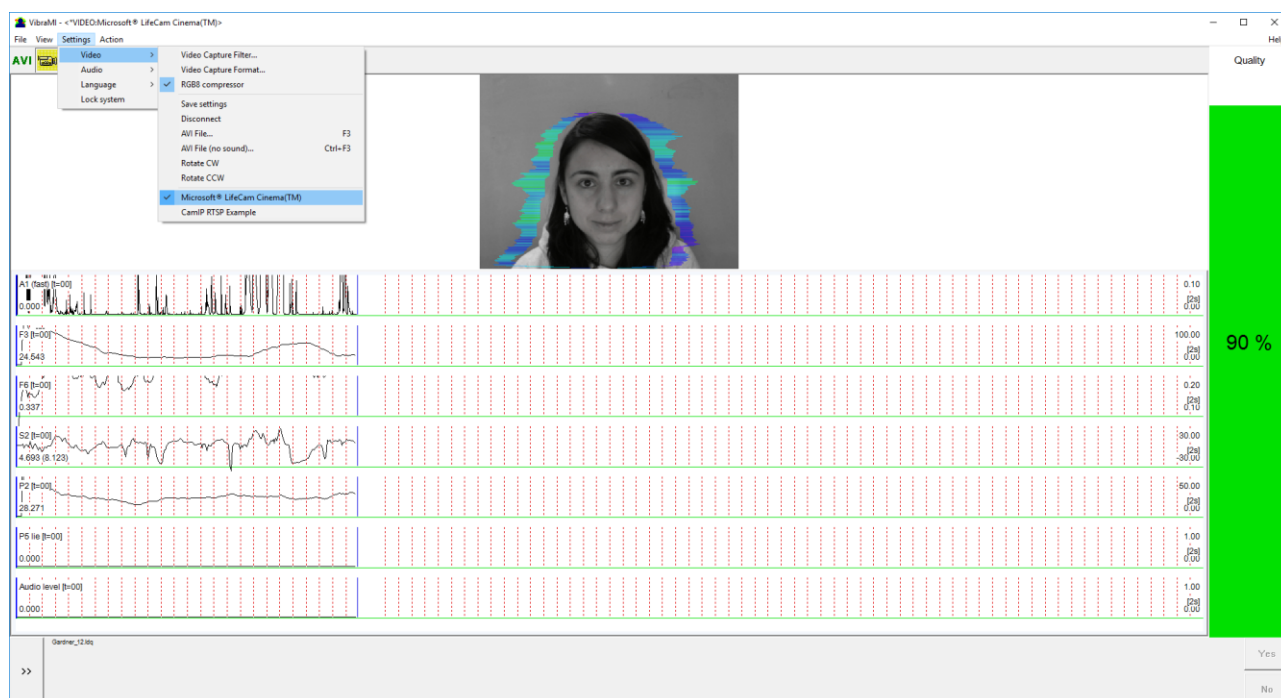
VibraMI - <"VIDEO:Microsoft® LifeCam Cinema(TM)>

File View Settings Action

Hel

AVI

Video
Audio
Language
Lock system

Video Capture Filter...
Video Capture Format...
RGB8 compressor
Save settings
Disconnect
AVI File... F3
AVI File (no sound)... Ctrl+F3
Rotate CW
Rotate CCW
Microsoft® LifeCam Cinema(TM)
CamIP RTSP Example

Quality

90 %

A1 (fast) [t=00]
0.000
0.10
[2s]
0.00

F3 [t=00]
24.543
100.00
[2s]
0.00

F6 [t=00]
0.337
0.20
[2s]
0.10

S2 [t=00]
4.693 (8.123)
30.00
[2s]
-30.00

P2 [t=00]
28.271
50.00
[2s]
0.00

P5 lie [t=00]
0.000
1.00
[2s]
0.00

Audio level [t=00]
0.000
1.00
[2s]
0.00

Gardner_12.ldq

>>

Yes

No